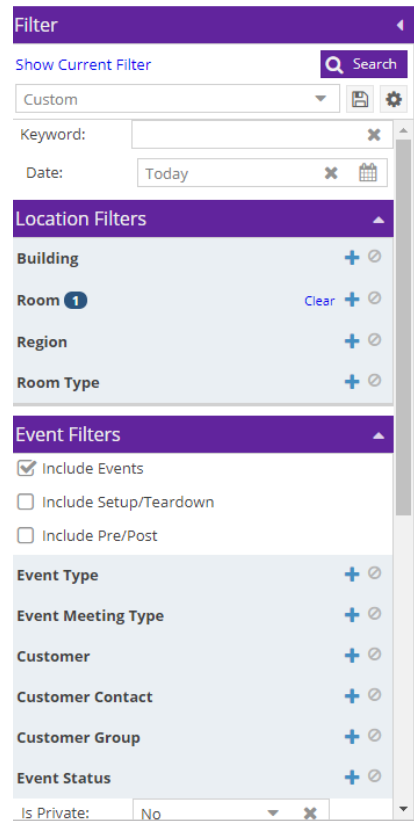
Filter

Show Current Filter

Search

Custom

Keyword:

Date:

Today

Location Filters

Building

Room 1

Clear

Region

Room Type

Event Filters

Include Events

Include Setup/Teardown

Include Pre/Post

Event Type

Event Meeting Type

Customer

Customer Contact

Customer Group

Event Status

Is Private:

No